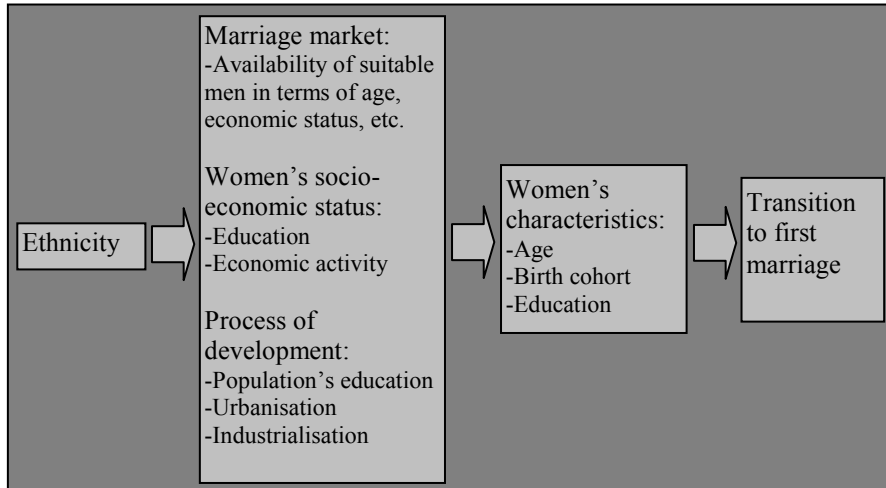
Ethnicity

Marriage market:
-Availability of suitable men in terms of age, economic status, etc.

Women's socioeconomic status:
-Education
-Economic activity

Process of development:
-Population's education
-Urbanisation
-Industrialisation

Women's characteristics:
-Age
-Birth cohort
-Education

Transition to first marriage